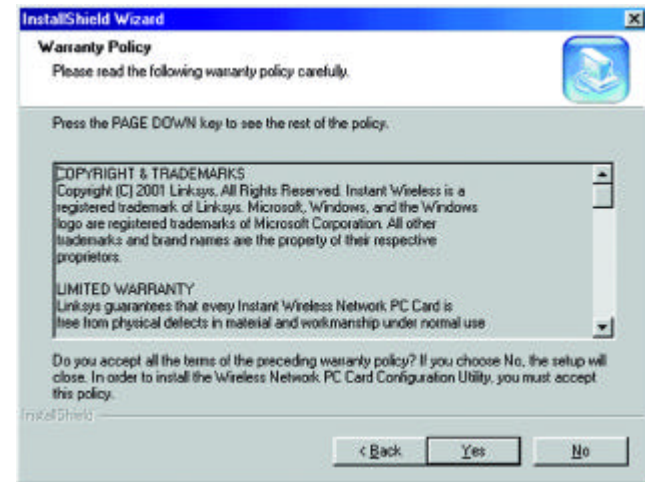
InstallShield Wizard

Warranty Policy
Please read the following warranty policy carefully.

Press the PAGE DOWN key to see the rest of the policy.

COPYRIGHT & TRADEMARKS
Copyright (C) 2001 Linksys, All Rights Reserved. Instant Wireless is a registered trademark of Linksys. Microsoft, Windows, and the Windows logo are registered trademarks of Microsoft Corporation. All other trademarks and brand names are the property of their respective proprietors.

LIMITED WARRANTY
Linksys guarantees that every Instant Wireless Network PC Card is free from physical defects in material and workmanship under normal use

Do you accept all the terms of the preceding warranty policy? If you choose No, the setup will close. In order to install the Wireless Network PC Card Configuration Utility, you must accept this policy.

InstallShield

< Back
Yes
No